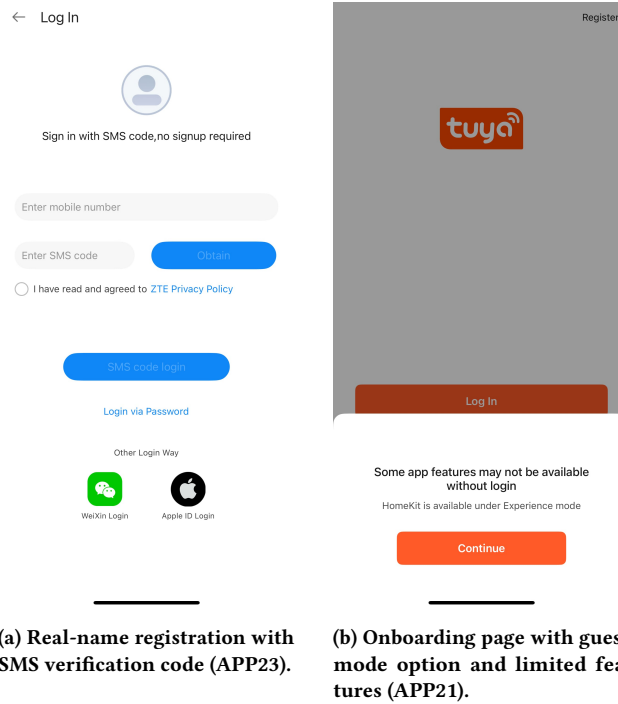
Log In

Sign in with SMS code,no signup required

Enter mobile number

Enter SMS code

Obtain

I have read and agreed to ZTE Privacy Policy

SMS code login

Login via Password

Other Login Way

WeiXin Login

Apple ID Login

Register

tuya

Log In

Some app features may not be available without login

HomeKit is available under Experience mode

Continue

(a) Real-name registration with SMS verification code (APP23).

(b) Onboarding page with gues mode option and limited fea tures (APP21).